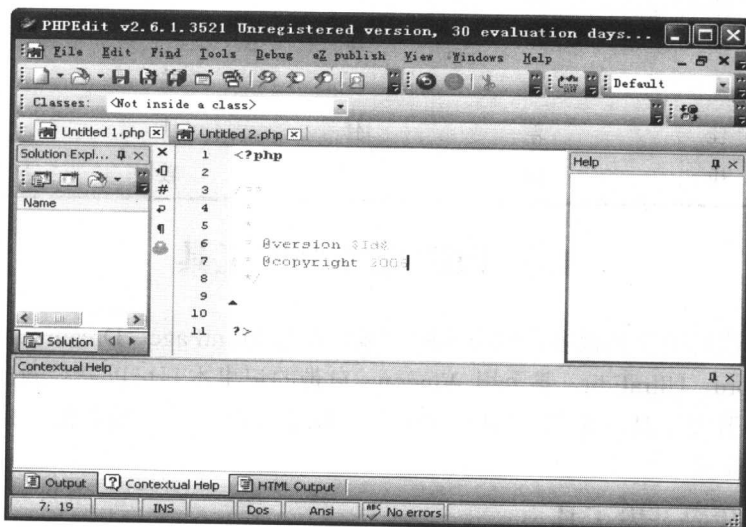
PHPEdit v2.6.1.3521 Unregistered version, 30 evaluation days...

File Edit Find Tools Debug eZ publish View Windows Help

Default

Classes: <Not inside a class>

Untitled 1.php
Untitled 2.php

Solution Expl...

Name

Solution

1 <?php
2
3 /**
4 *
5 *
6 * @version $Id$
7 * @copyright 2008
8 */
9
10
11 ?>

Help

Contextual Help

Output
Contextual Help
HTML Output

7: 19
INS
Dos
Ansi
No errors